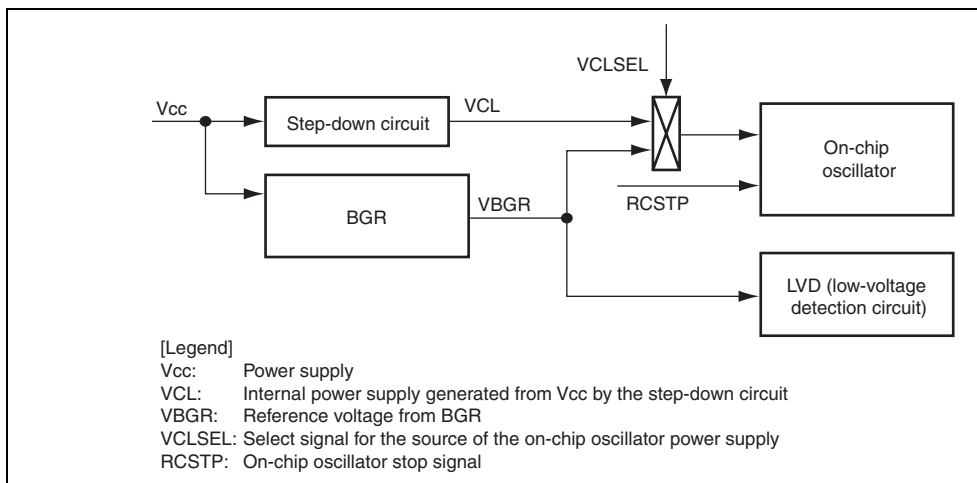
VCLSEL

Vcc

Step-down circuit

VCL

On-chip oscillator

BGR

VBGR

RCSTP

LVD (low-voltage detection circuit)

[Legend]
Vcc: Power supply
VCL: Internal power supply generated from Vcc by the step-down circuit
VBGR: Reference voltage from BGR
VCLSEL: Select signal for the source of the on-chip oscillator power supply
RCSTP: On-chip oscillator stop signal